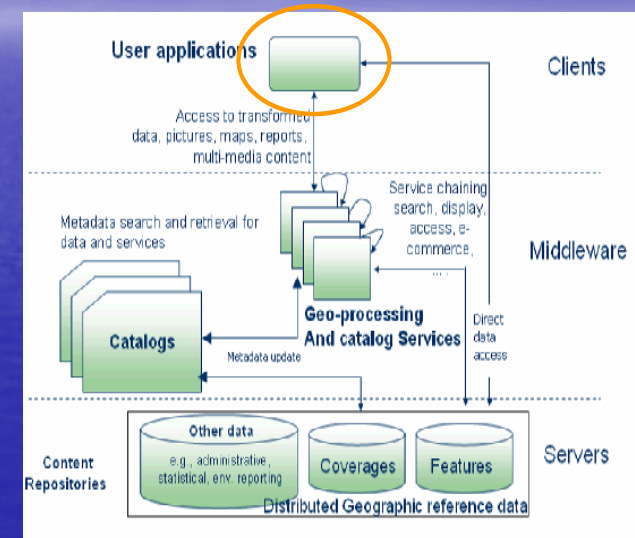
User applications

Clients

Access to transformed data, pictures, maps, reports, multi-media content

Service chaining search, display, access, e-commerce, ...

Metadata search and retrieval for data and services

Middleware

Catalogs

Geo-processing And catalog Services

Direct data access

Metadata update

Other data

e.g., administrative, statistical, env. reporting

Coverages

Features

Servers

Content Repositories

Distributed Geographic reference data